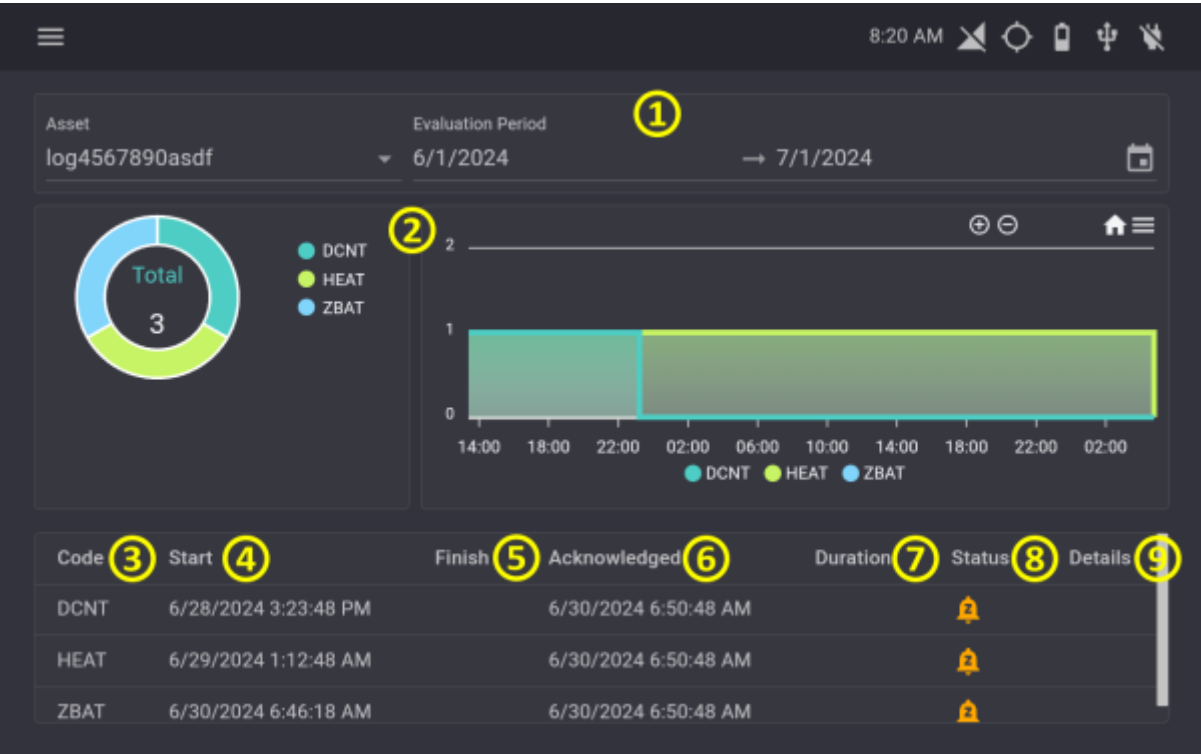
8:20 AM

Asset
log4567890asdf

Evaluation Period
①
6/1/2024 → 7/1/2024

Total
3

DCNT
HEAT
ZBAT

②

2
1
0

14:00 18:00 22:00 02:00 06:00 10:00 14:00 18:00 22:00 02:00

DCNT HEAT ZBAT

| Code ③ | Start ④ | Finish ⑤ | Acknowledged ⑥ | Duration ⑦ | Status ⑧ | Details ⑨ |
|---|---|---|---|---|---|---|
| DCNT | 6/28/2024 3:23:48 PM | | 6/30/2024 6:50:48 AM | | 2 | |
| HEAT | 6/29/2024 1:12:48 AM | | 6/30/2024 6:50:48 AM | | 2 | |
| ZBAT | 6/30/2024 6:46:18 AM | | 6/30/2024 6:50:48 AM | | 2 | |